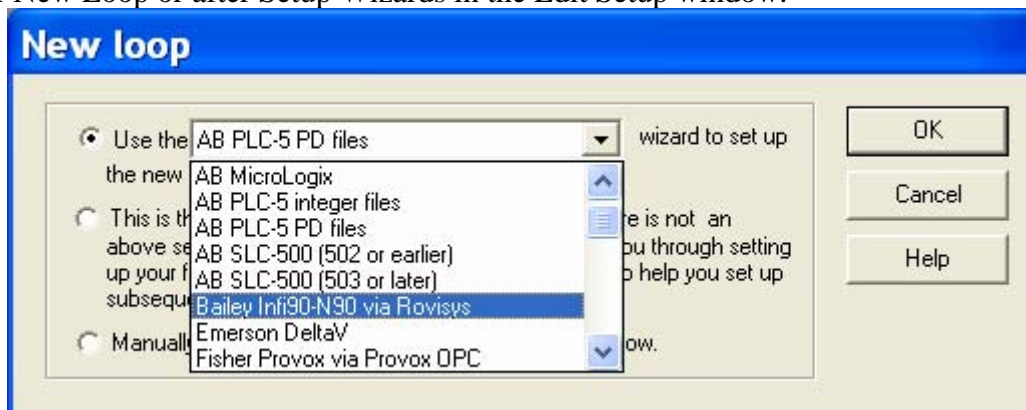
New Loop or after Setup Wizards in the Edit Setup window.

New loop

Use the AB PLC-5 PD files wizard to set up the new

AB MicroLogix
AB PLC-5 integer files
AB PLC-5 PD files
AB SLC-500 (502 or earlier)
AB SLC-500 (503 or later)
Bailey Infi90-N90 via Rovisys
Emerson DeltaV
Fisher Provox via Provox OPC

This is th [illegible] e is not an above se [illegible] u through setting up your f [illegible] help you set up subsequ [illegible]

Manuall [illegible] ow.

OK

Cancel

Help